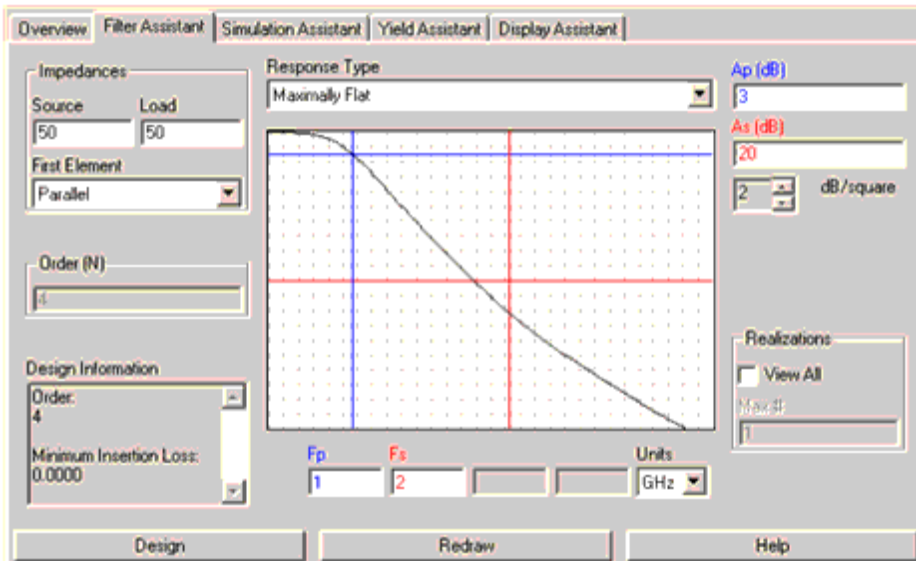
Overview | Filter Assistant | Simulation Assistant | Yield Assistant | Display Assistant

Impedances
Source 50
Load 50
First Element
Parallel

Order (N)
4

Design Information
Order:
4

Minimum Insertion Loss:
0.0000

Response Type
Maximally Flat

Fp 1
Fs 2
Units GHz

Ap (dB)
3
As (dB)
20
2 dB/square

Realizations
View All
Max #
1

Design
Redraw
Help